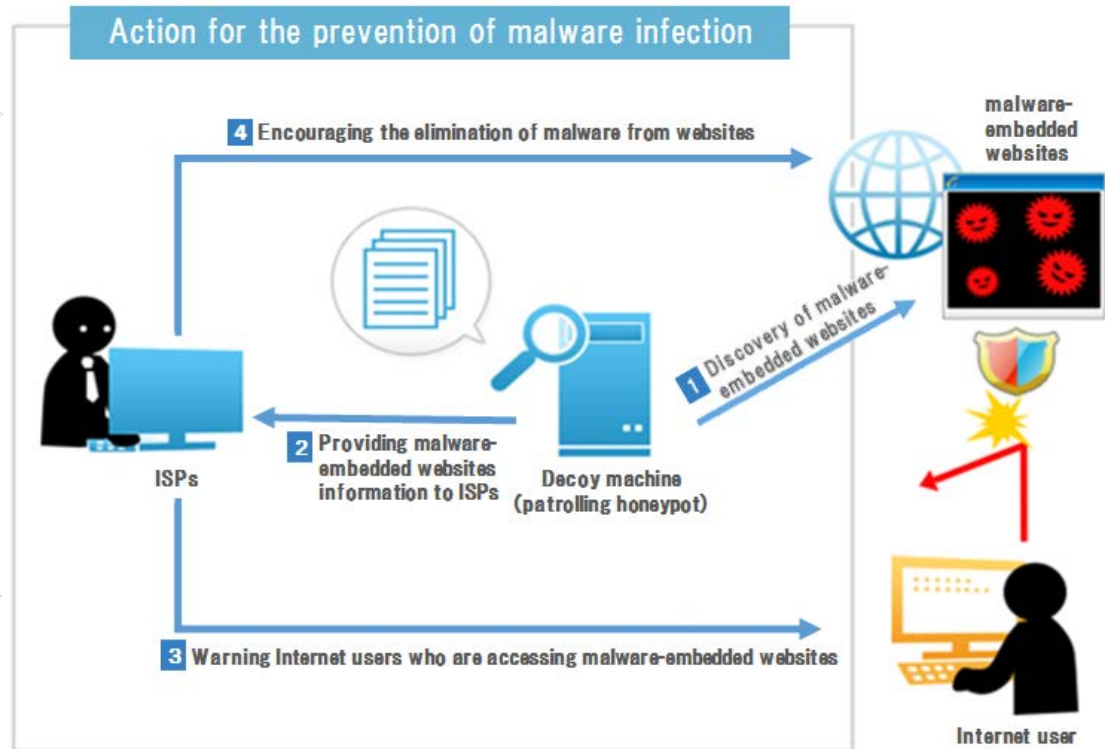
Action for the prevention of malware infection

4 Encouraging the elimination of malware from websites

malware-embedded websites

1 Discovery of malware-embedded websites

2 Providing malware-embedded websites information to ISPs

ISPs

Decoy machine (patrolling honeypot)

3 Warning Internet users who are accessing malware-embedded websites

Internet user